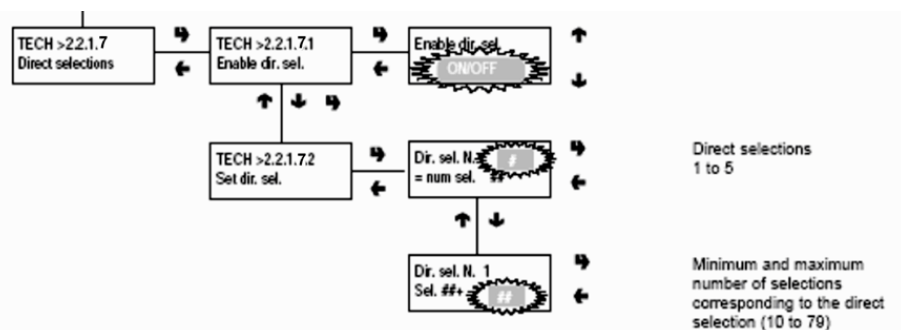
TECH >2.2.1.7
Direct selections

TECH >2.2.1.7.1
Enable dir. sel.

Enable dir. sel.
ON/OFF

TECH >2.2.1.7.2
Set dir. sel.

Dir. sel. N. #
= num sel. ##

Direct selections 1 to 5

Dir. sel. N. 1
Sel. ##+ ##

Minimum and maximum number of selections corresponding to the direct selection (10 to 79)